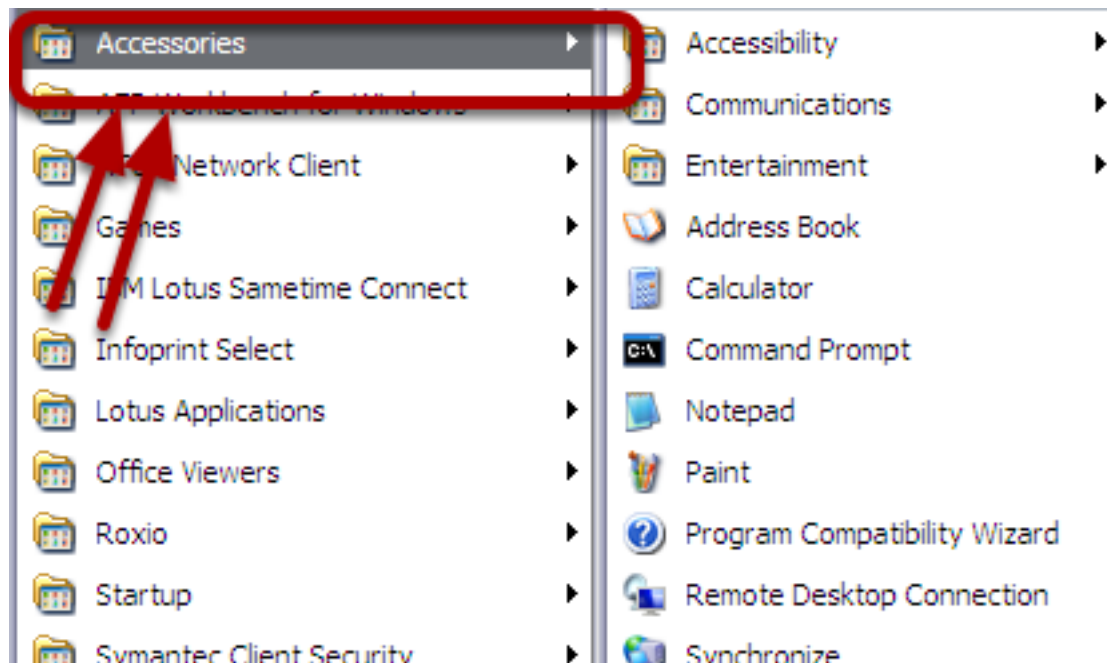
Accessories
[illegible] Workbench for Windows
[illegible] Network Client
Games
I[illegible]M Lotus Sametime Connect
Infoprint Select
Lotus Applications
Office Viewers
Roxio
Startup
Symantec Client Security

Accessibility
Communications
Entertainment
Address Book
Calculator
C:\
Command Prompt
Notepad
Paint
Program Compatibility Wizard
Remote Desktop Connection
Synchronize